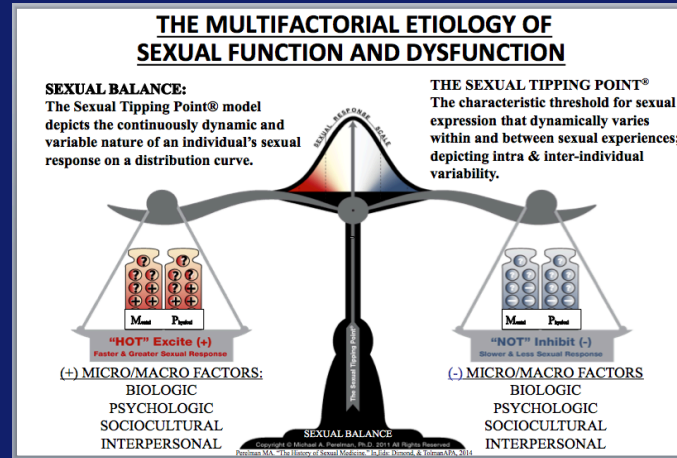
THE MULTIFACTORIAL ETIOLOGY OF SEXUAL FUNCTION AND DYSFUNCTION

SEXUAL BALANCE:
The Sexual Tipping Point® model depicts the continuously dynamic and variable nature of an individual's sexual response on a distribution curve.

THE SEXUAL TIPPING POINT®
The characteristic threshold for sexual expression that dynamically varies within and between sexual experiences; depicting intra & inter-individual variability.

SEXUAL RESPONSE SCALE

Mental Physical

"HOT" Excite (+)
Faster & Greater Sexual Response

Mental Physical

"NOT" Inhibit (-)
Slower & Less Sexual Response

The Sexual Tipping Point

(+) MICRO/MACRO FACTORS:
BIOLOGIC
PSYCHOLOGIC
SOCIOCULTURAL
INTERPERSONAL

(-) MICRO/MACRO FACTORS
BIOLOGIC
PSYCHOLOGIC
SOCIOCULTURAL
INTERPERSONAL

SEXUAL BALANCE
Copyright © Michael A. Perelman, Ph.D. 2011 All Rights Reserved
Perelman MA. "The History of Sexual Medicine." In Eds: Diamond, & TolmanAPA, 2014